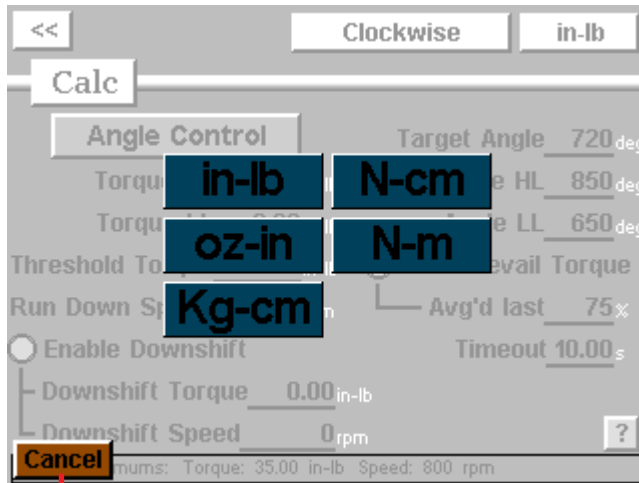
<<
Clockwise
in-lb
Calc
Angle Control
Target Angle 720 deg
Torqu
e HL 850 deg
Torqu 0.00
LL 650 deg
Threshold To
evail Torque
Run Down Sp
Avg'd last 75 %
Enable Downshift
Timeout 10.00 s
Downshift Torque 0.00 in-lb
Downshift Speed 0 rpm
?
in-lb
N-cm
oz-in
N-m
Kg-cm
Cancel
mums: Torque: 35.00 in-lb Speed: 800 rpm